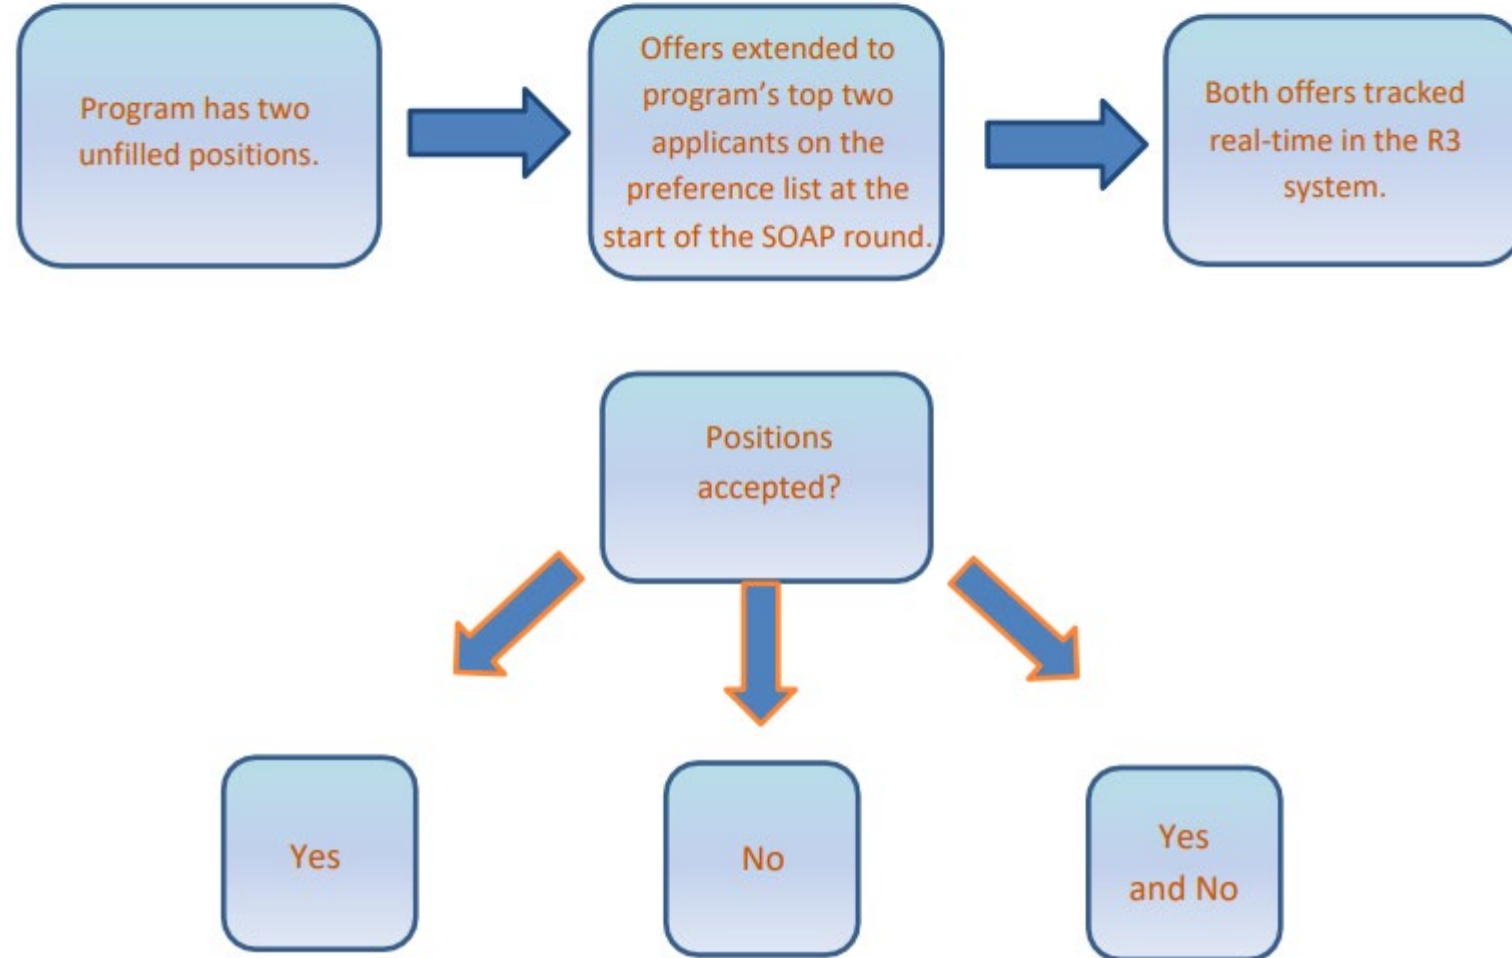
Program has two unfilled positions.

Offers extended to program's top two applicants on the preference list at the start of the SOAP round.

Both offers tracked real-time in the R3 system.

Positions accepted?

Yes

No

Yes and No